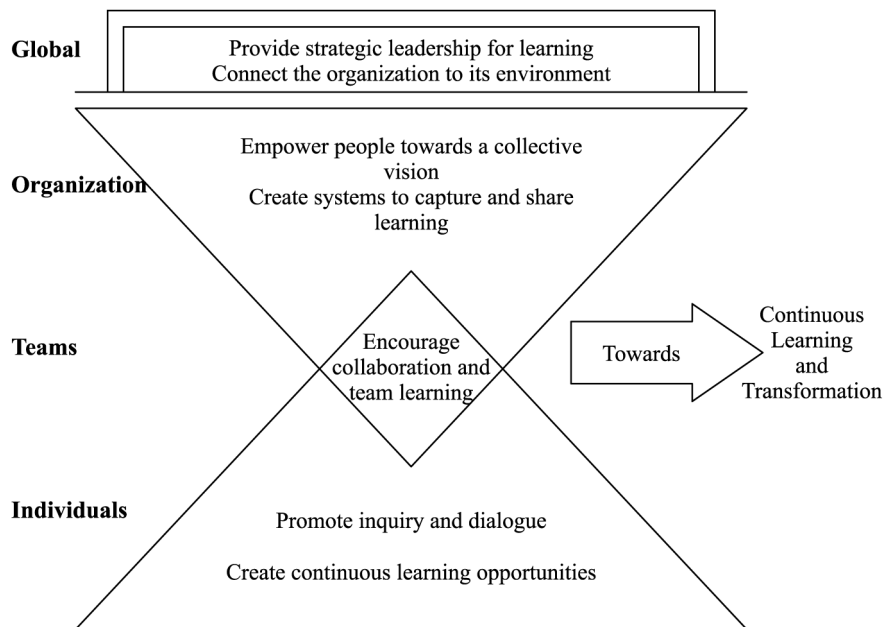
Global

Provide strategic leadership for learning
Connect the organization to its environment

Organization

Empower people towards a collective vision
Create systems to capture and share learning

Teams

Encourage collaboration and team learning

Towards

Continuous Learning and Transformation

Individuals

Promote inquiry and dialogue

Create continuous learning opportunities